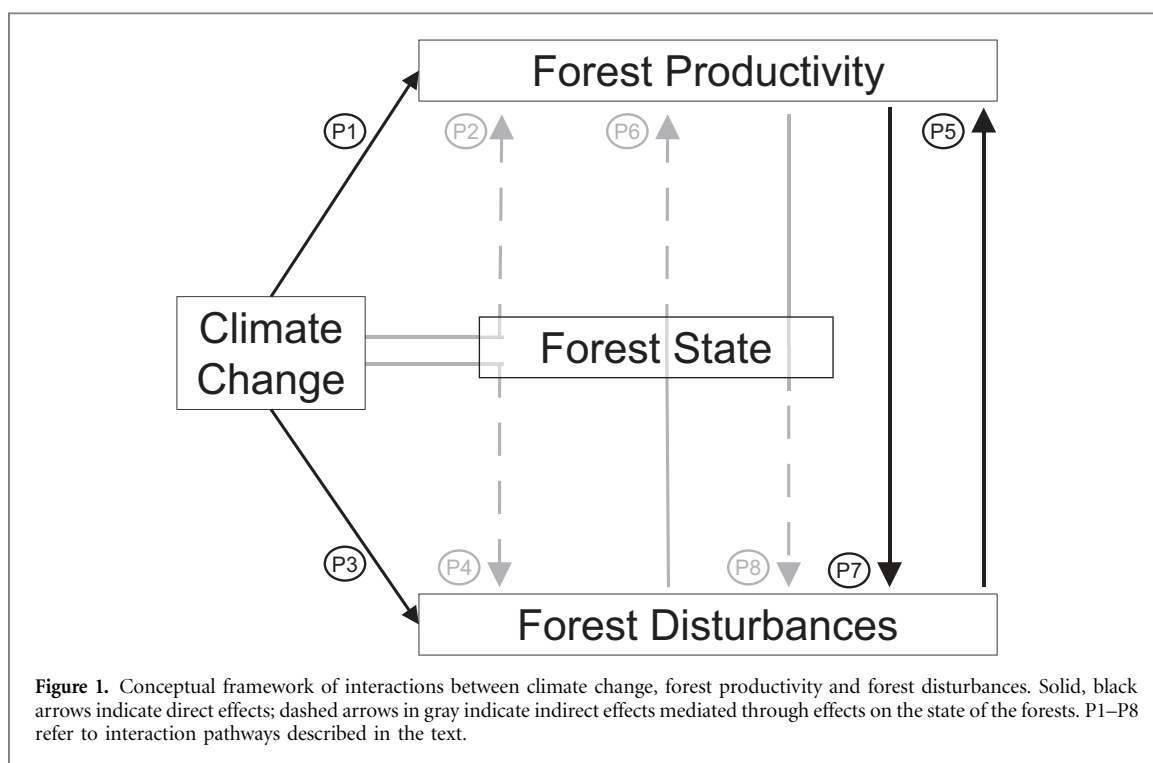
Forest Productivity

P1

P2

P6

P5

Climate Change

Forest State

P3

P4

P8

P7

Forest Disturbances

**Figure 1.** Conceptual framework of interactions between climate change, forest productivity and forest disturbances. Solid, black arrows indicate direct effects; dashed arrows in gray indicate indirect effects mediated through effects on the state of the forests. P1–P8 refer to interaction pathways described in the text.